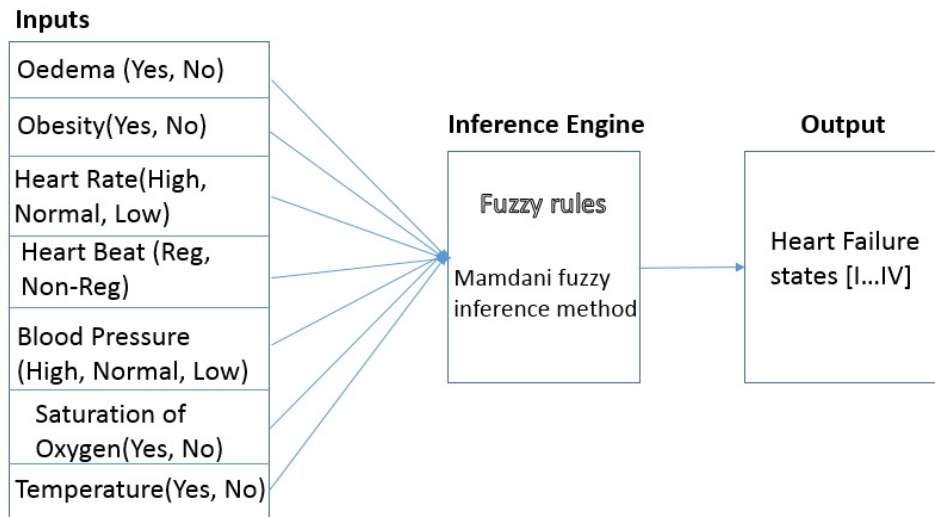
Inputs

Oedema (Yes, No)

Obesity(Yes, No)

Heart Rate(High, Normal, Low)

Heart Beat (Reg, Non-Reg)

Blood Pressure (High, Normal, Low)

Saturation of Oxygen(Yes, No)

Temperature(Yes, No)

Inference Engine

Fuzzy rules

Mamdani fuzzy inference method

Output

Heart Failure states [I...IV]